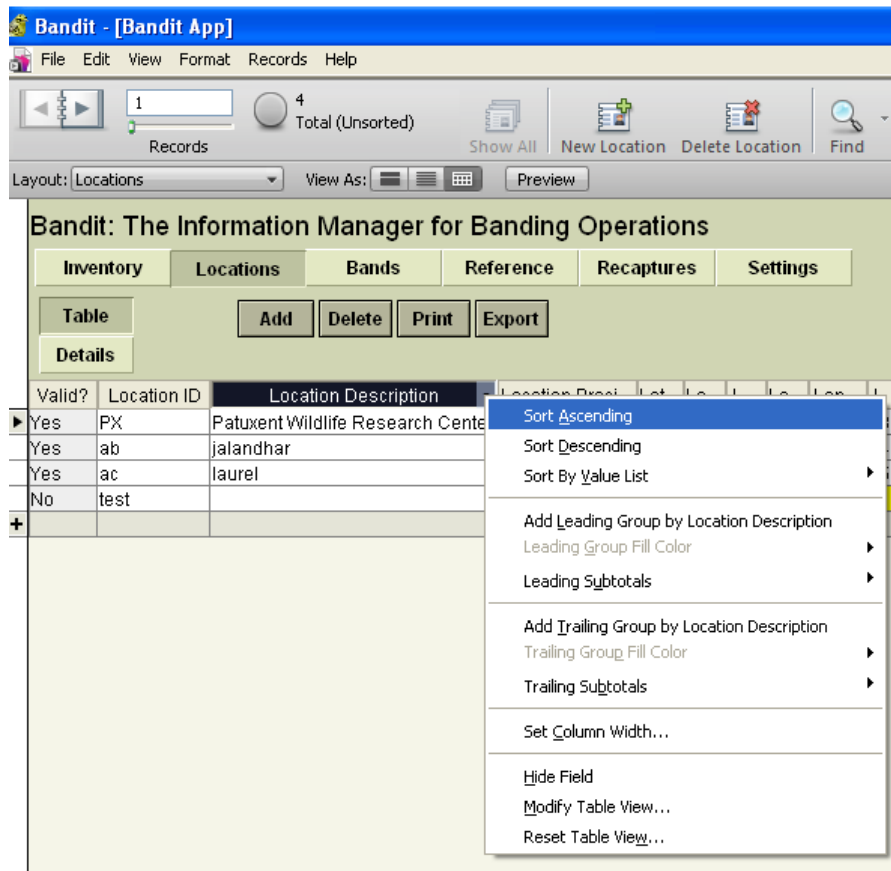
Bandit - [Bandit App]

File Edit View Format Records Help

1

Records

4
Total (Unsorted)

Show All New Location Delete Location Find

Layout: Locations View As: Preview

Bandit: The Information Manager for Banding Operations

Inventory Locations Bands Reference Recaptures Settings

Table
Details

Add Delete Print Export

| Valid? | Location ID | Location Description | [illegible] |
|---|---|---|---|
| Yes | PX | Patuxent Wildlife Research Cente | |
| Yes | ab | jalandhar | |
| Yes | ac | laurel | |
| No | test | | |
| + | | | |

Sort Ascending
Sort Descending
Sort By Value List

Add Leading Group by Location Description
Leading Group Fill Color
Leading Subtotals

Add Trailing Group by Location Description
Trailing Group Fill Color
Trailing Subtotals

Set Column Width...

Hide Field
Modify Table View...
Reset Table View...